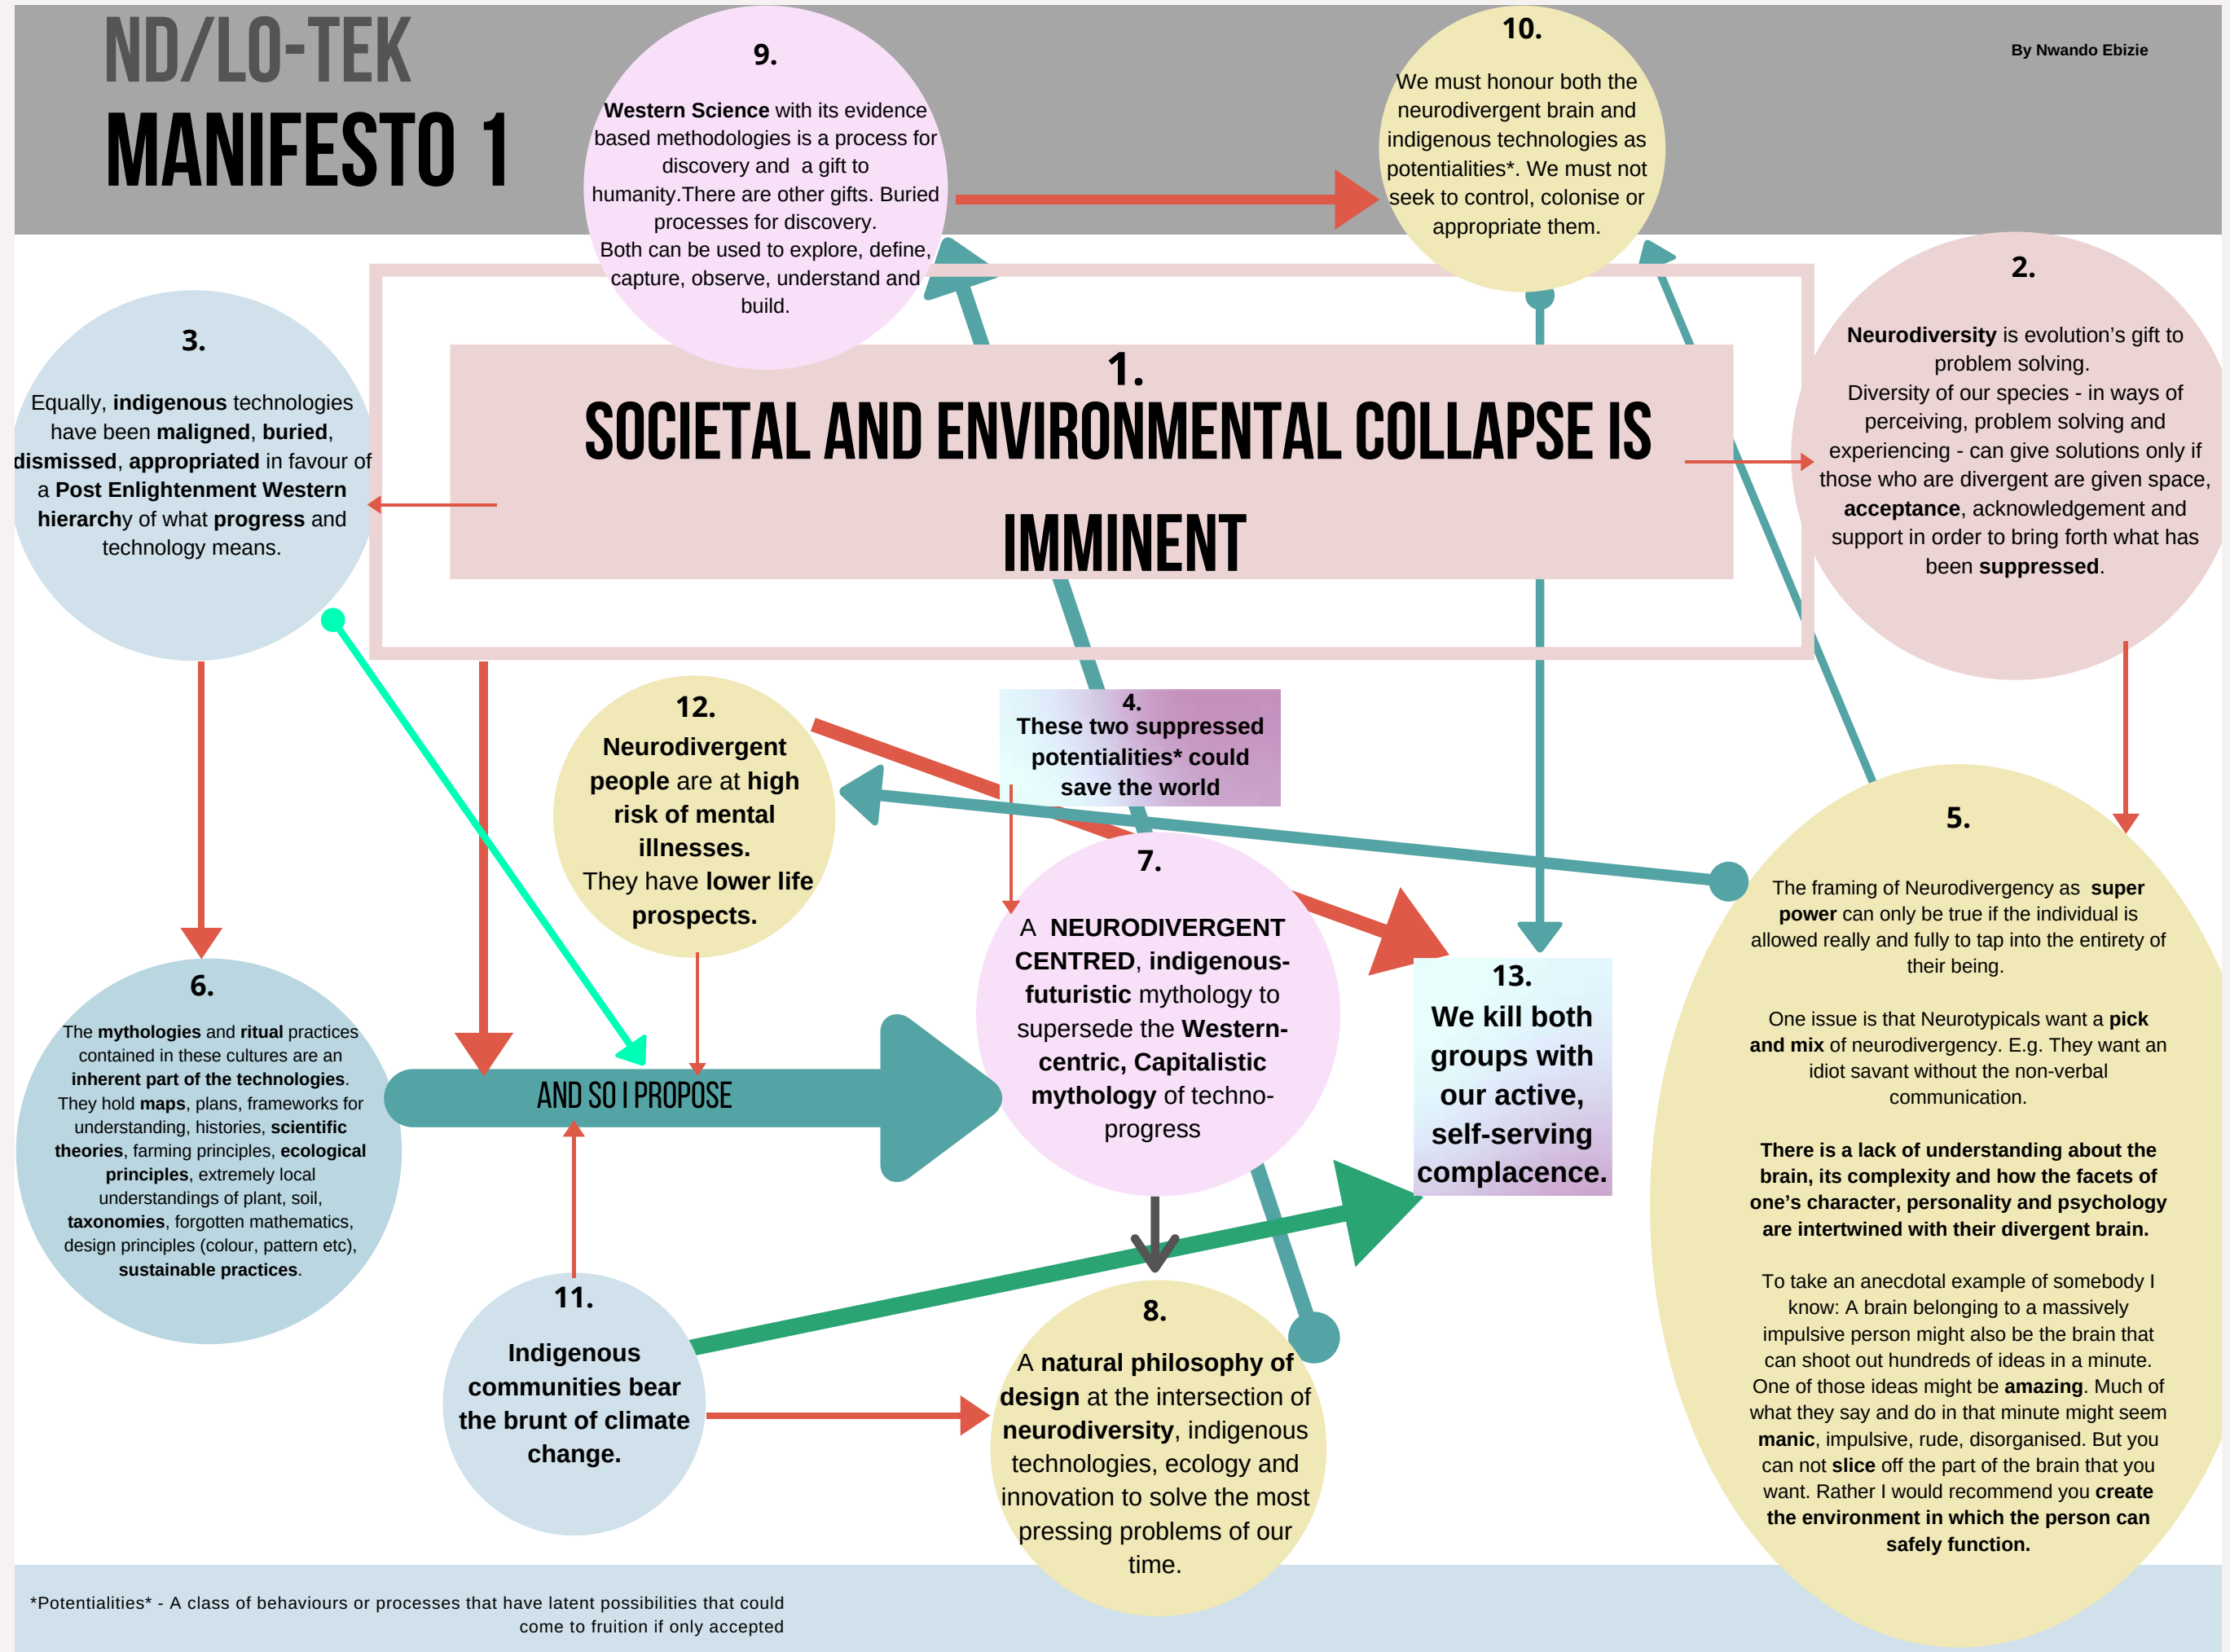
ND/LO-TEK
MANIFESTO 1

By Nwando Ebizie

9.
Western Science with its evidence based methodologies is a process for discovery and a gift to humanity.There are other gifts. Buried processes for discovery.
Both can be used to explore, define, capture, observe, understand and build.

10.
We must honour both the neurodivergent brain and indigenous technologies as potentialities*. We must not seek to control, colonise or appropriate them.

3.
Equally, indigenous technologies have been maligned, buried, dismissed, appropriated in favour of a Post Enlightenment Western hierarchy of what progress and technology means.

1.
SOCIETAL AND ENVIRONMENTAL COLLAPSE IS IMMINENT

2.
Neurodiversity is evolution's gift to problem solving.
Diversity of our species - in ways of perceiving, problem solving and experiencing - can give solutions only if those who are divergent are given space, acceptance, acknowledgement and support in order to bring forth what has been suppressed.

12.
Neurodivergent people are at high risk of mental illnesses.
They have lower life prospects.

4.
These two suppressed potentialities* could save the world

7.
A NEURODIVERGENT CENTRED, indigenous-futuristic mythology to supersede the Western-centric, Capitalistic mythology of techno-progress

5.
The framing of Neurodivergency as super power can only be true if the individual is allowed really and fully to tap into the entirety of their being.

One issue is that Neurotypicals want a pick and mix of neurodivergency. E.g. They want an idiot savant without the non-verbal communication.

There is a lack of understanding about the brain, its complexity and how the facets of one's character, personality and psychology are intertwined with their divergent brain.

To take an anecdotal example of somebody I know: A brain belonging to a massively impulsive person might also be the brain that can shoot out hundreds of ideas in a minute. One of those ideas might be amazing. Much of what they say and do in that minute might seem manic, impulsive, rude, disorganised. But you can not slice off the part of the brain that you want. Rather I would recommend you create the environment in which the person can safely function.

6.
The mythologies and ritual practices contained in these cultures are an inherent part of the technologies. They hold maps, plans, frameworks for understanding, histories, scientific theories, farming principles, ecological principles, extremely local understandings of plant, soil, taxonomies, forgotten mathematics, design principles (colour, pattern etc), sustainable practices.

AND SO I PROPOSE

13.
We kill both groups with our active, self-serving complacence.

11.
Indigenous communities bear the brunt of climate change.

8.
A natural philosophy of design at the intersection of neurodiversity, indigenous technologies, ecology and innovation to solve the most pressing problems of our time.

*Potentialities* - A class of behaviours or processes that have latent possibilities that could come to fruition if only accepted